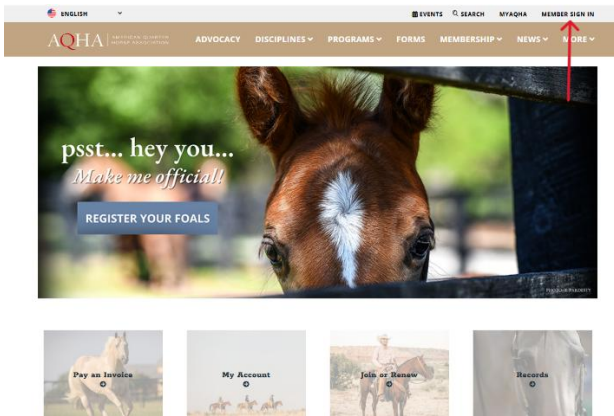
ENGLISH

EVENTS SEARCH MYAQHA MEMBER SIGN IN

AQHA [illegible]

ADVOCACY DISCIPLINES PROGRAMS FORMS MEMBERSHIP NEWS MORE

psst... hey you...
Make me official!

REGISTER YOUR FOALS

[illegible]

Pay an Invoice

My Account

Join or Renew

Records